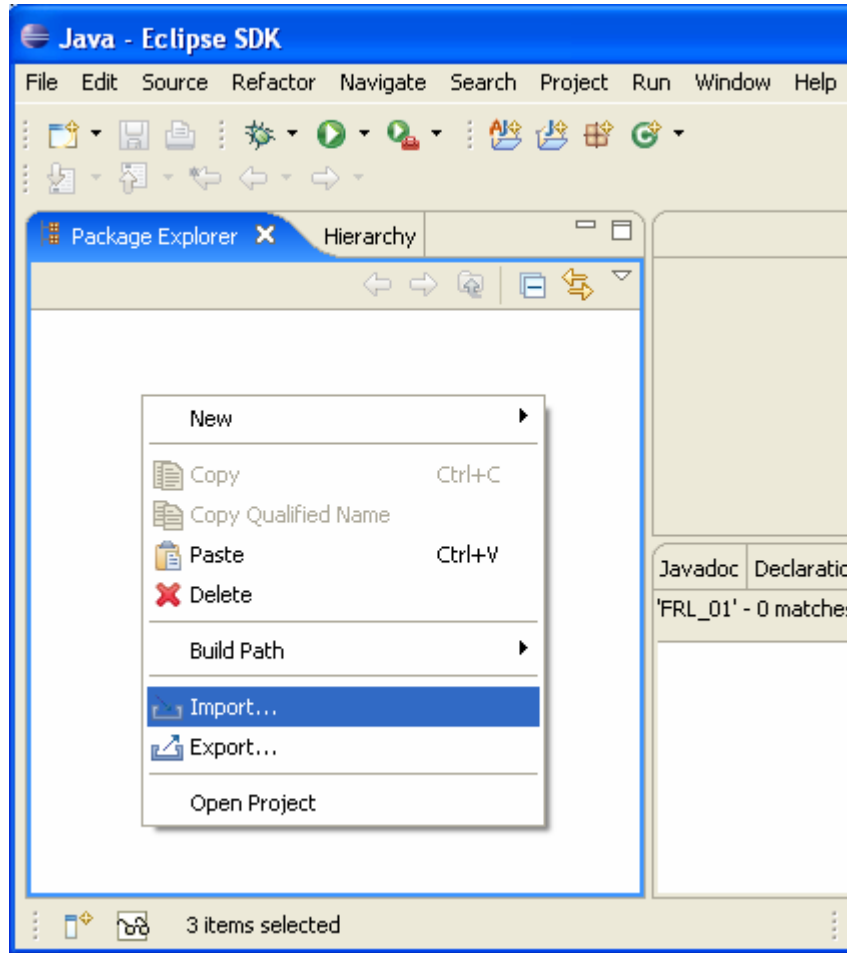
Java - Eclipse SDK

File Edit Source Refactor Navigate Search Project Run Window Help

Package Explorer Hierarchy

New
Copy Ctrl+C
Copy Qualified Name
Paste Ctrl+V
Delete
Build Path
Import...
Export...
Open Project

Javadoc Declaratio
'FRL_01' - 0 matches

3 items selected